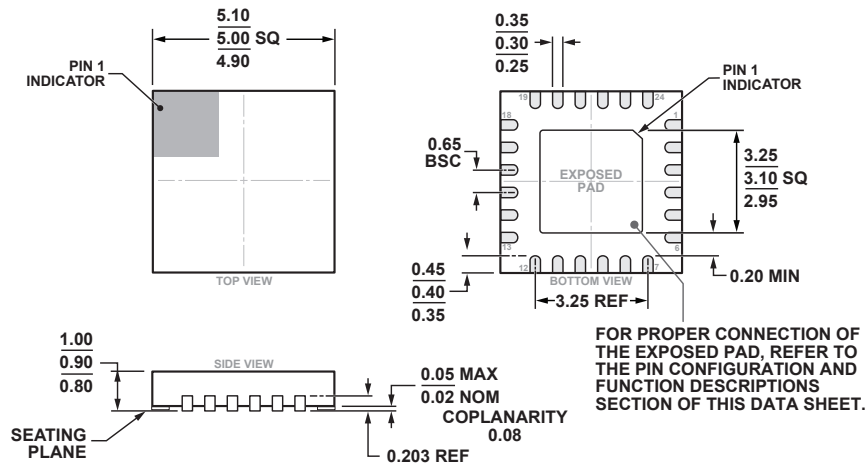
5.10
5.00 SQ
4.90

PIN 1
INDICATOR

TOP VIEW

0.35
0.30
0.25

PIN 1
INDICATOR

19
24
18
1
0.65
BSC

EXPOSED
PAD

3.25
3.10 SQ
2.95

13
6
12
7

0.45
0.40
0.35

BOTTOM VIEW
3.25 REF
0.20 MIN

FOR PROPER CONNECTION OF THE EXPOSED PAD, REFER TO THE PIN CONFIGURATION AND FUNCTION DESCRIPTIONS SECTION OF THIS DATA SHEET.

1.00
0.90
0.80

SIDE VIEW

0.05 MAX
0.02 NOM
COPLANARITY
0.08

SEATING
PLANE

0.203 REF